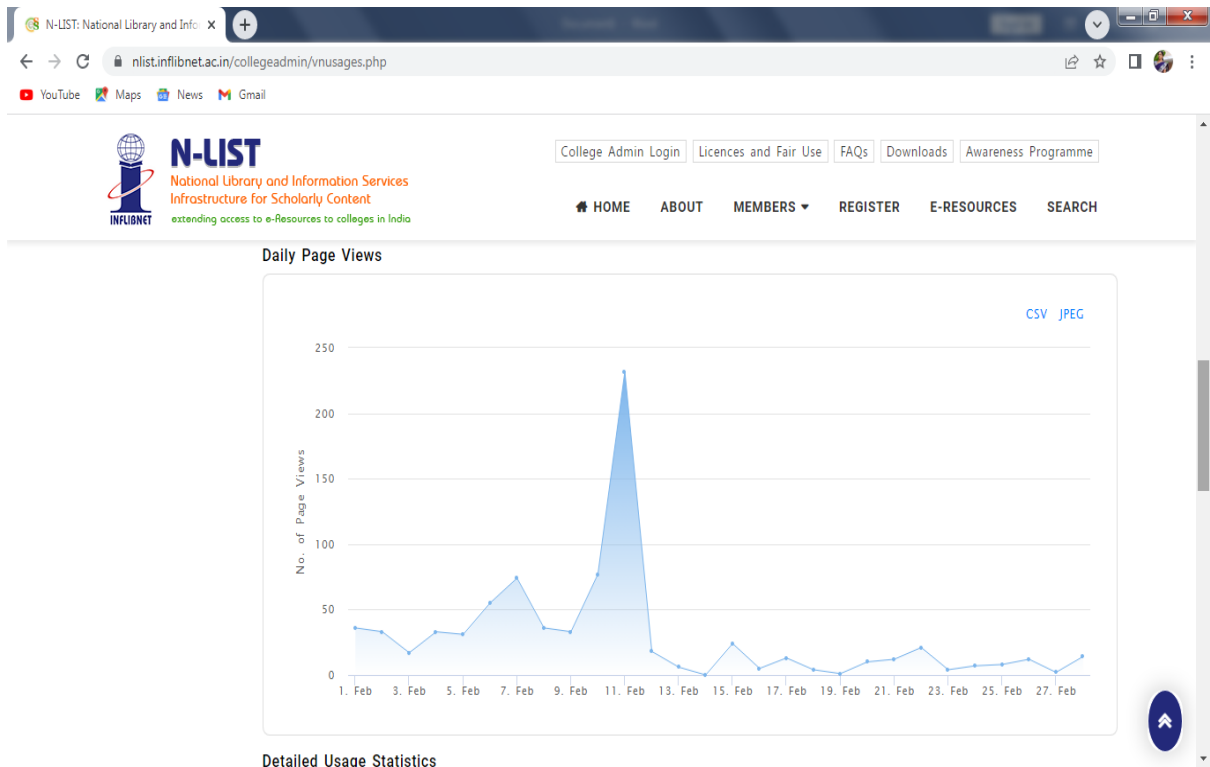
N-LIST: National Library and Info ×

nlist.inflibnet.ac.in/collegeadmin/vnusages.php

YouTube Maps News Gmail

INFLIBNET

N-LIST
National Library and Information Services Infrastructure for Scholarly Content
extending access to e-Resources to colleges in India

College Admin Login | Licences and Fair Use | FAQs | Downloads | Awareness Programme

HOME ABOUT MEMBERS REGISTER E-RESOURCES SEARCH

Daily Page Views

CSV JPEG

250
200
150
100
50
0

No. of Page Views

1. Feb 3. Feb 5. Feb 7. Feb 9. Feb 11. Feb 13. Feb 15. Feb 17. Feb 19. Feb 21. Feb 23. Feb 25. Feb 27. Feb

Detailed Usage Statistics